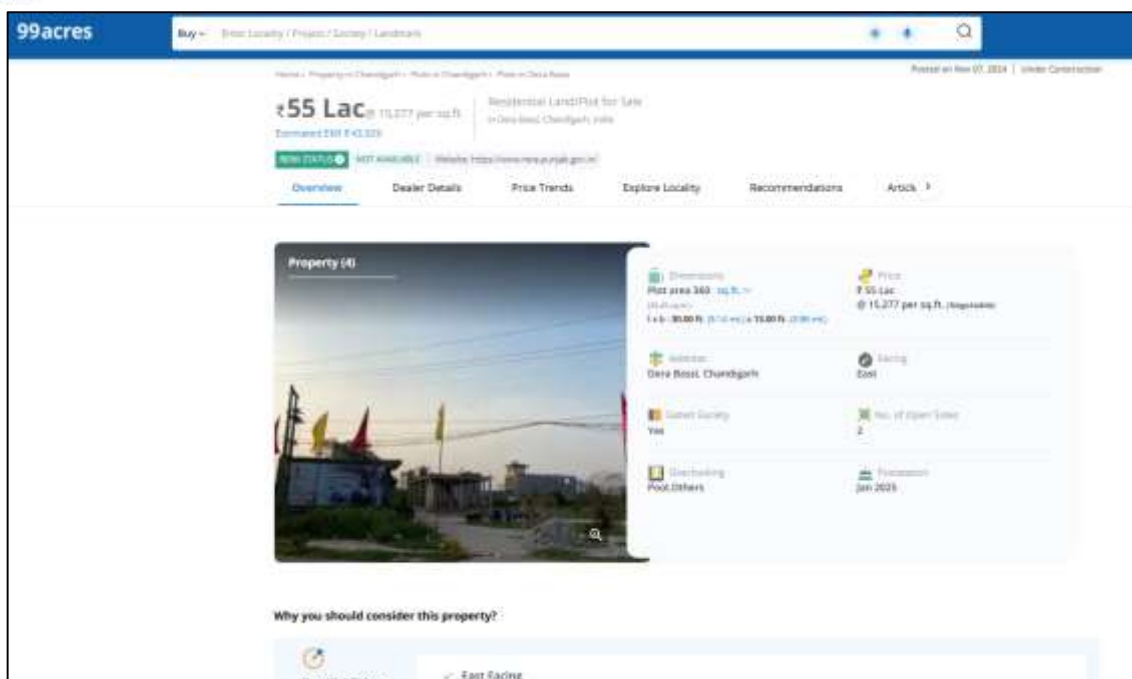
99acres

Buy ▾ Enter Locality / Project / Society / Landmark

Home › Property in Chandigarh › Plots in Chandigarh › Plots in Dera Bassi

Posted on Nov 07, 2024 | Under Construction

₹55 Lac @ 15,277 per sq.ft.

Estimated EMI ₹ 43,555

Residential Land/Plot for Sale

in Dera Bassi, Chandigarh, India

RERA STATUS NOT AVAILABLE | Website: https://www.rera.punjab.gov.in/

Overview Dealer Details Price Trends Explore Locality Recommendations Article ›

Property (4)

Dimensions
Plot area 360 sq.ft.
(40.0 sq.yd.)
l x b : 30.00 ft. (9.14 mt.) x 15.00 ft. (3.66 mt.)

Price
₹ 55 Lac
@ 15,277 per sq.ft. (Negotiable)

Address
Dera Bassi, Chandigarh

Facing
East

Gated Society
Yes

No. of Open Sides
2

Overlooking
Pool, Others

Possession
Jan 2025

Why you should consider this property?

East Facing